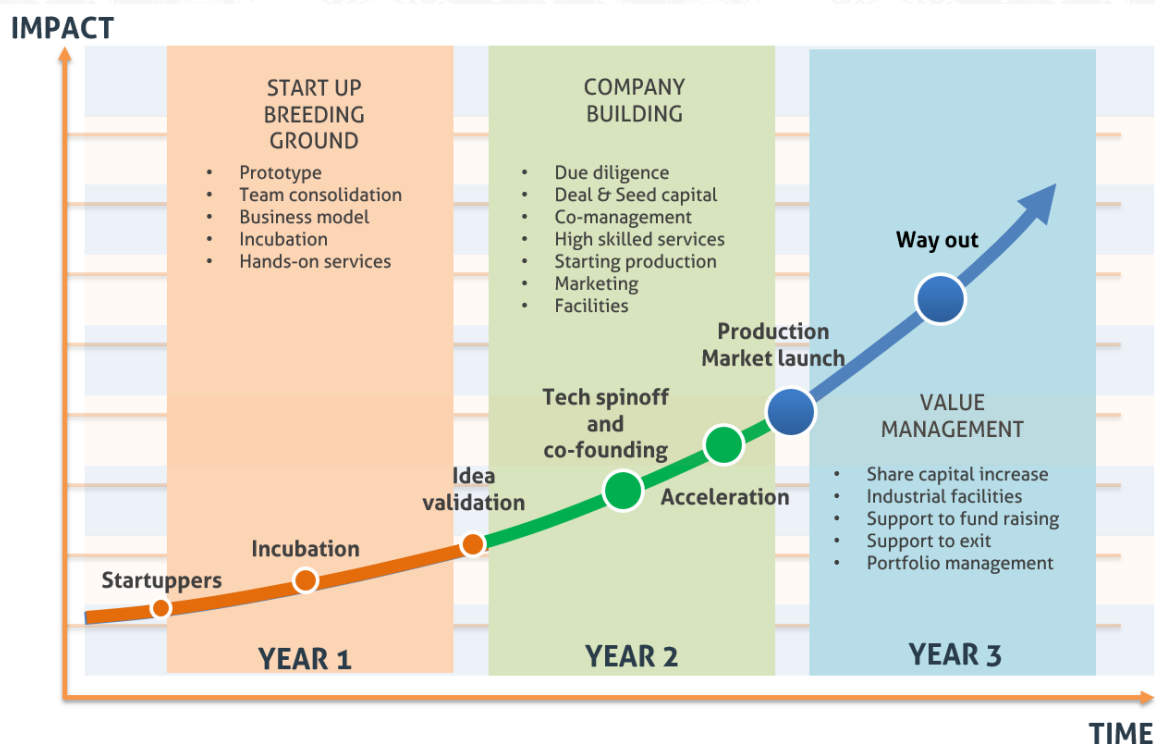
IMPACT

START UP BREEDING GROUND

- Prototype
- Team consolidation
- Business model
- Incubation
- Hands-on services

COMPANY BUILDING

- Due diligence
- Deal & Seed capital
- Co-management
- High skilled services
- Starting production
- Marketing
- Facilities

Way out

Production
Market launch

Tech spinoff and co-founding

Idea validation

Acceleration

Incubation

Startuppers

VALUE MANAGEMENT

- Share capital increase
- Industrial facilities
- Support to fund raising
- Support to exit
- Portfolio management

YEAR 1

YEAR 2

YEAR 3

TIME